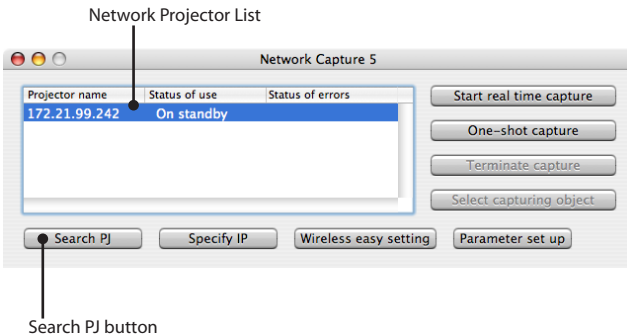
Network Projector List

Network Capture 5

| Projector name | Status of use | Status of errors |
|---|---|---|
| 172.21.99.242 | On standby | |

Start real time capture

One-shot capture

Terminate capture

Select capturing object

Search PJ

Specify IP

Wireless easy setting

Parameter set up

Search PJ button